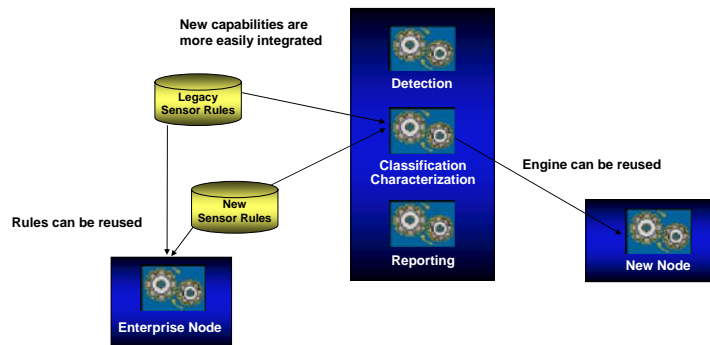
New capabilities are more easily integrated

Legacy Sensor Rules

New Sensor Rules

Rules can be reused

Enterprise Node

Detection

Classification Characterization

Reporting

Engine can be reused

New Node